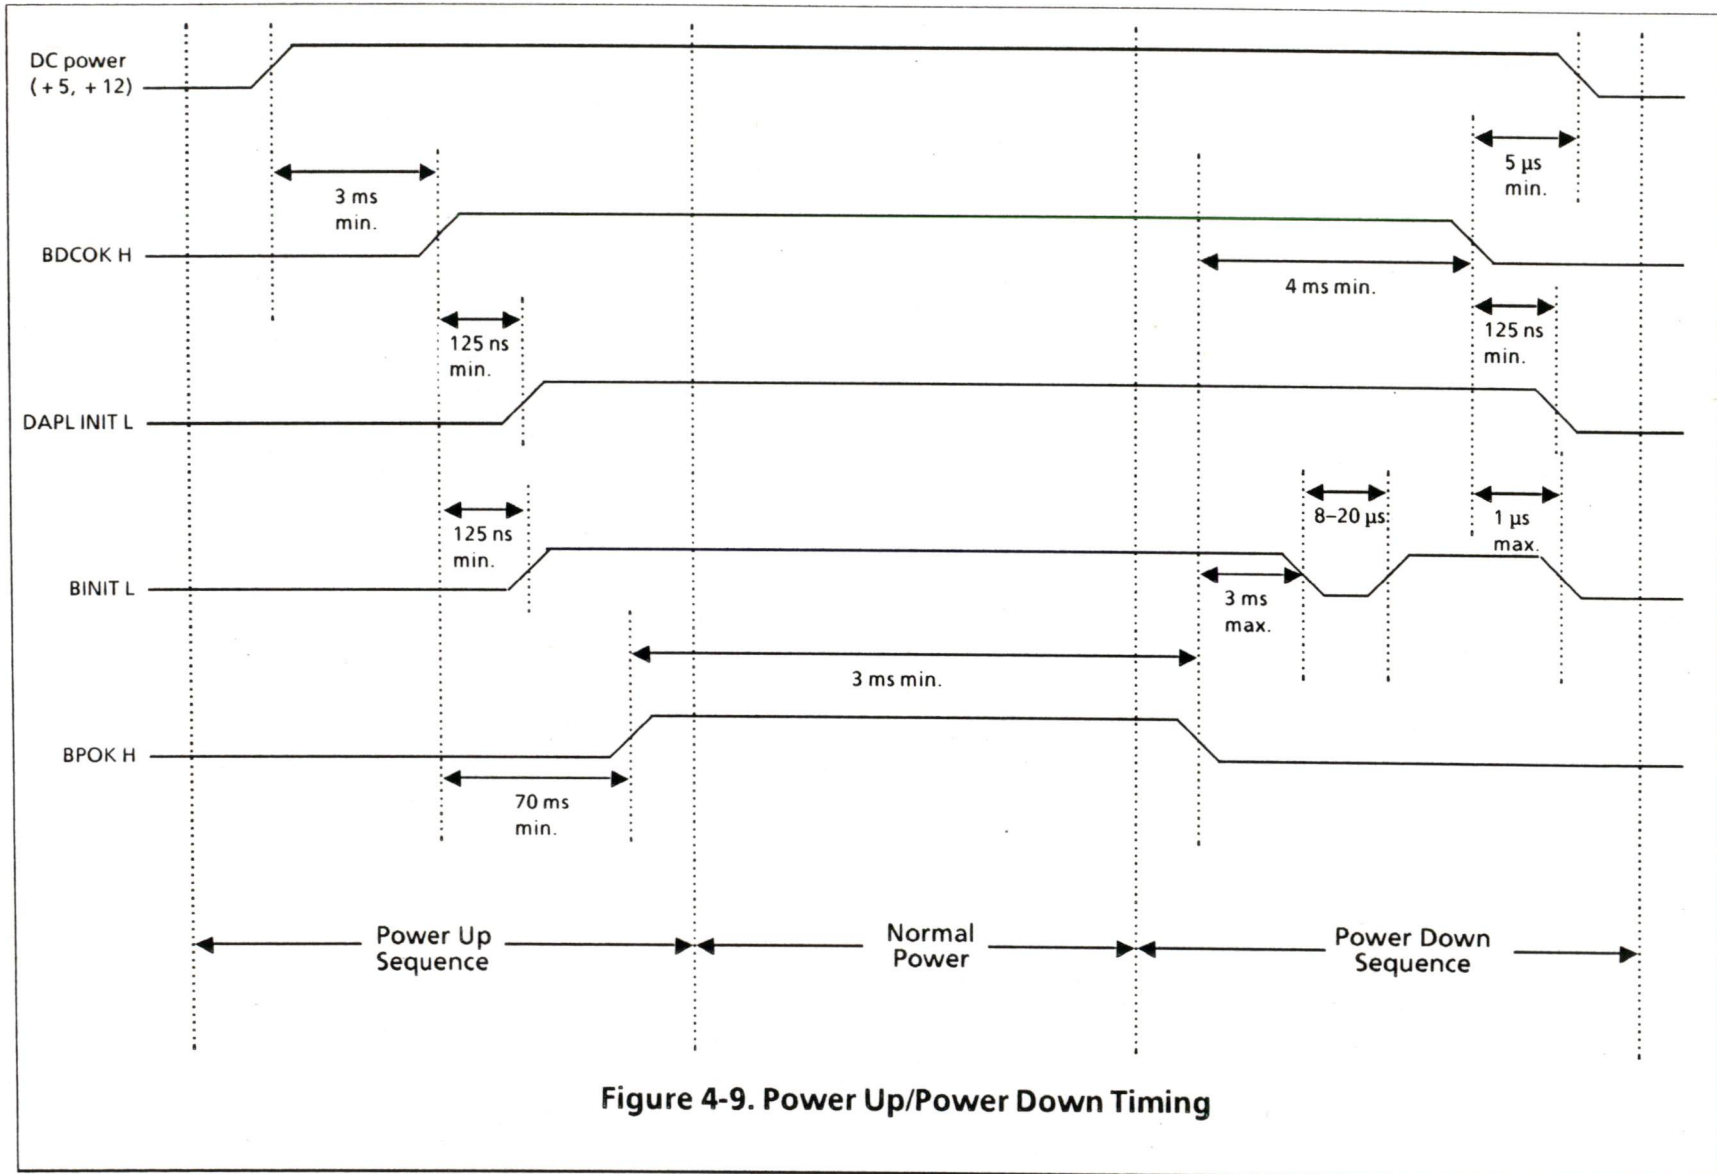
DC power
(+5, +12)

5 µs
min.

3 ms
min.

BDCOK H

4 ms min.

125 ns
min.

125 ns
min.

DAPL INIT L

125 ns
min.

8–20 µs

1 µs
max.

BINIT L

3 ms
max.

3 ms min.

BPOK H

70 ms
min.

Power Up
Sequence

Normal
Power

Power Down
Sequence

Figure 4-9. Power Up/Power Down Timing